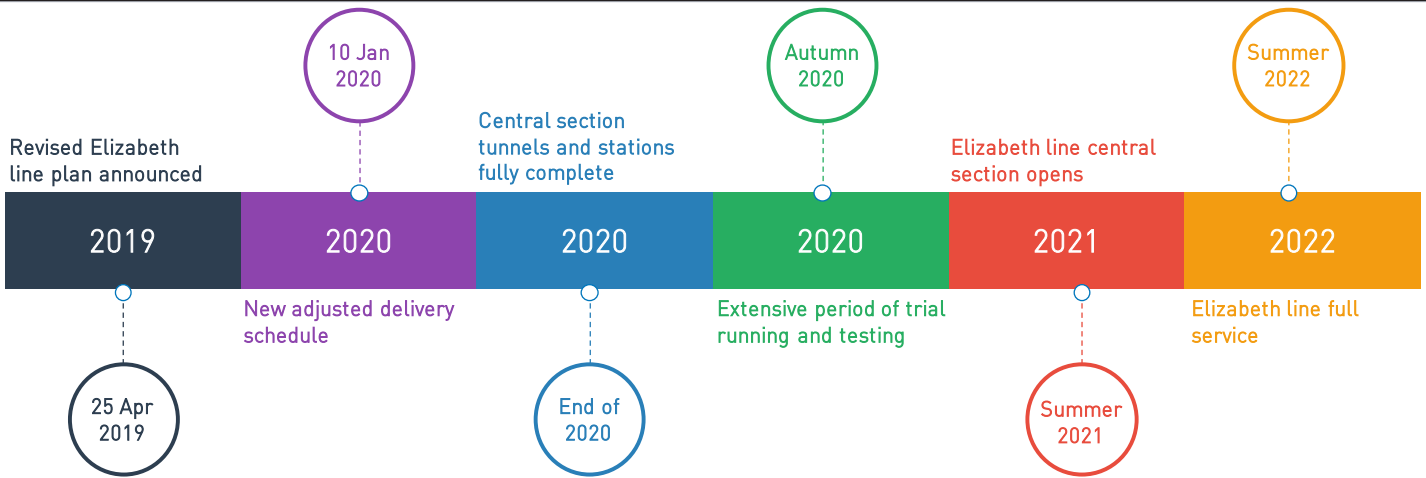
Revised Elizabeth line plan announced

2019

25 Apr 2019

10 Jan 2020

2020

New adjusted delivery schedule

Central section tunnels and stations fully complete

2020

End of 2020

Autumn 2020

2020

Extensive period of trial running and testing

Elizabeth line central section opens

2021

Summer 2021

Summer 2022

2022

Elizabeth line full service